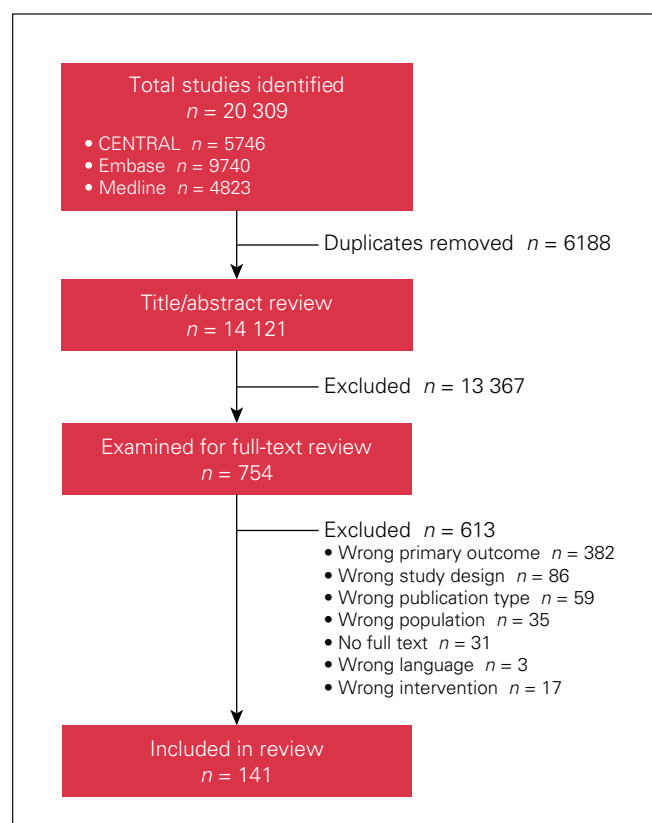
Total studies identified
$n$ = 20 309
• CENTRAL $n$ = 5746
• Embase $n$ = 9740
• Medline $n$ = 4823

Duplicates removed $n$ = 6188

Title/abstract review
$n$ = 14 121

Excluded $n$ = 13 367

Examined for full-text review
$n$ = 754

Excluded $n$ = 613
• Wrong primary outcome $n$ = 382
• Wrong study design $n$ = 86
• Wrong publication type $n$ = 59
• Wrong population $n$ = 35
• No full text $n$ = 31
• Wrong language $n$ = 3
• Wrong intervention $n$ = 17

Included in review
$n$ = 141